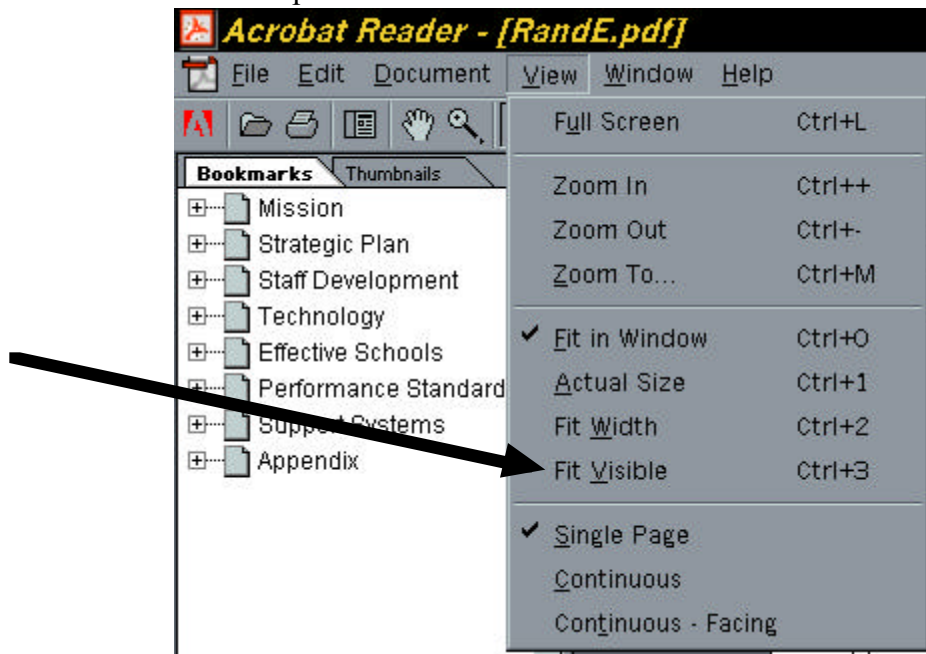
Acrobat Reader - [RandE.pdf]

File Edit Document View Window Help

Bookmarks Thumbnails

Mission
Strategic Plan
Staff Development
Technology
Effective Schools
Performance Standard
Support Systems
Appendix

Full Screen Ctrl+L
Zoom In Ctrl++
Zoom Out Ctrl+-
Zoom To... Ctrl+M
Fit in Window Ctrl+0
Actual Size Ctrl+1
Fit Width Ctrl+2
Fit Visible Ctrl+3
Single Page
Continuous
Continuous - Facing